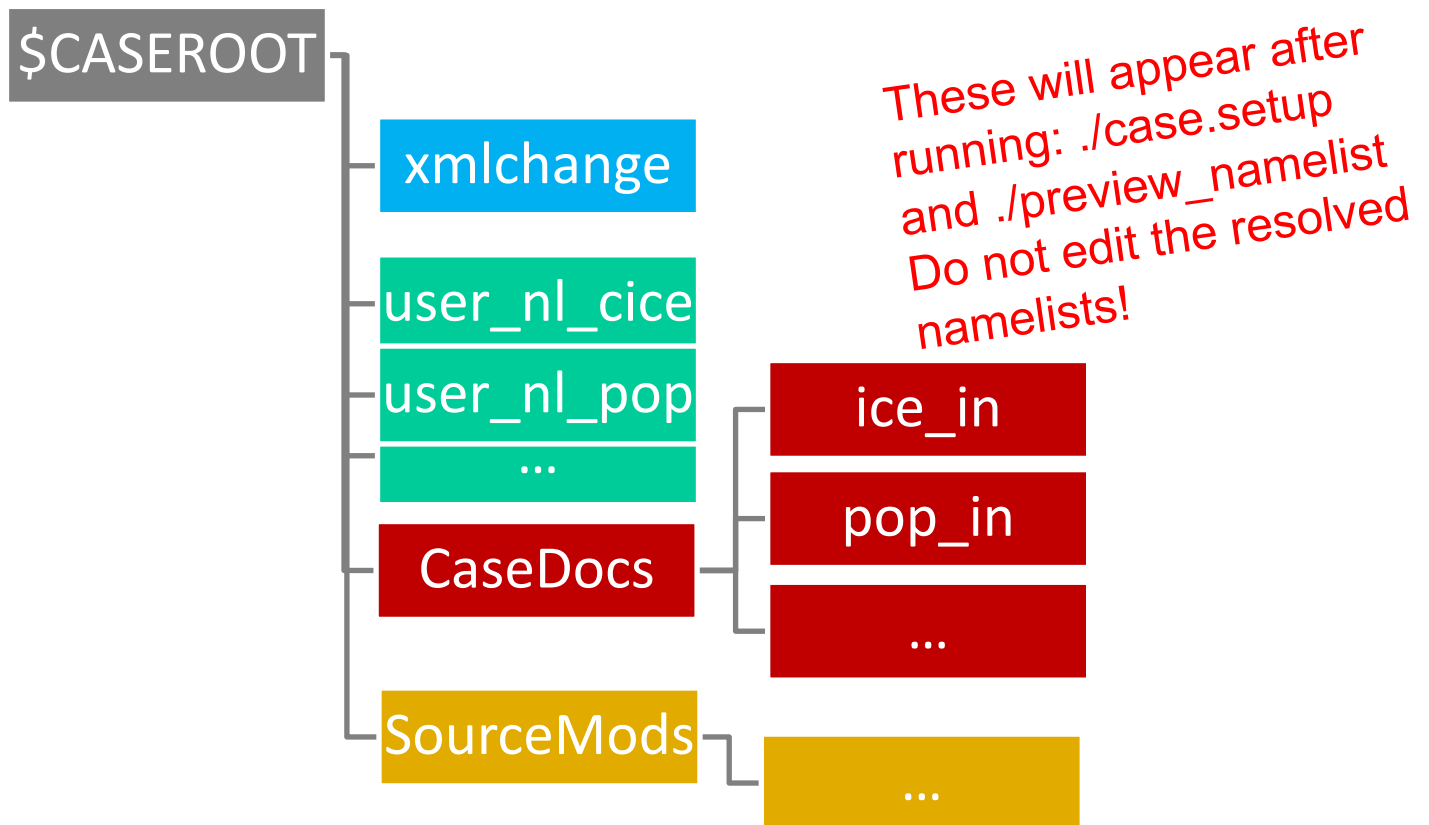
$CASEROOT

xmlchange

user_nl_cice

user_nl_pop

...

CaseDocs

SourceMods

These will appear after running: ./case.setup and ./preview_namelist Do not edit the resolved namelists!

ice_in

pop_in

...

...